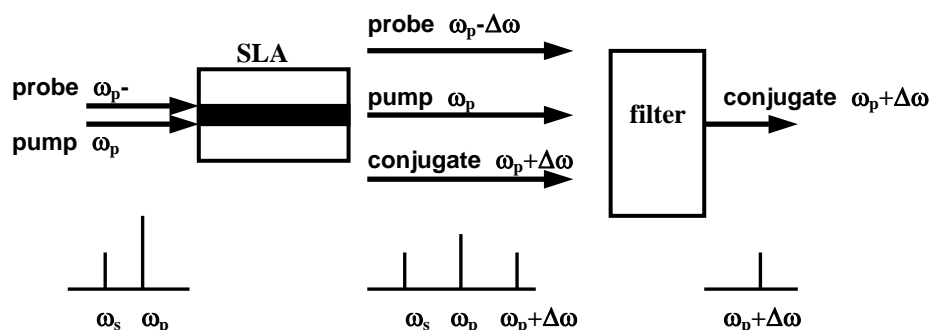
SLA

probe $\omega_p$-

pump $\omega_p$

probe $\omega_p$-$\Delta\omega$

pump $\omega_p$

conjugate $\omega_p$+$\Delta\omega$

filter

conjugate $\omega_p$+$\Delta\omega$

$\omega_s$ $\omega_p$

$\omega_s$ $\omega_p$ $\omega_p$+$\Delta\omega$

$\omega_p$+$\Delta\omega$